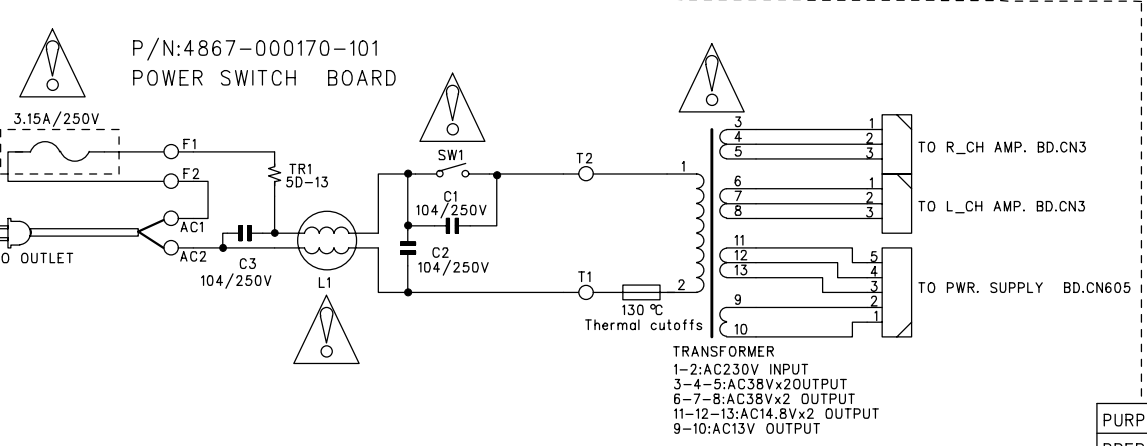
P/N:4867-000170-101
POWER SWITCH BOARD

3.15A/250V
F1
F2
TR1
5D-13
AC1
AC2
O OUTLET
C3
104/250V
L1
SW1
C1
104/250V
C2
104/250V
T2
T1
130 ℃
Thermal cutoffs
1
2
3
4
5
6
7
8
11
12
13
9
10
1
2
3
1
2
3
5
4
3
2
1
TO R_CH AMP. BD.CN3
TO L_CH AMP. BD.CN3
TO PWR. SUPPLY BD.CN605

TRANSFORMER
1-2:AC230V INPUT
3-4-5:AC38Vx2OUTPUT
6-7-8:AC38Vx2 OUTPUT
11-12-13:AC14.8Vx2 OUTPUT
9-10:AC13V OUTPUT

PURP
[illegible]